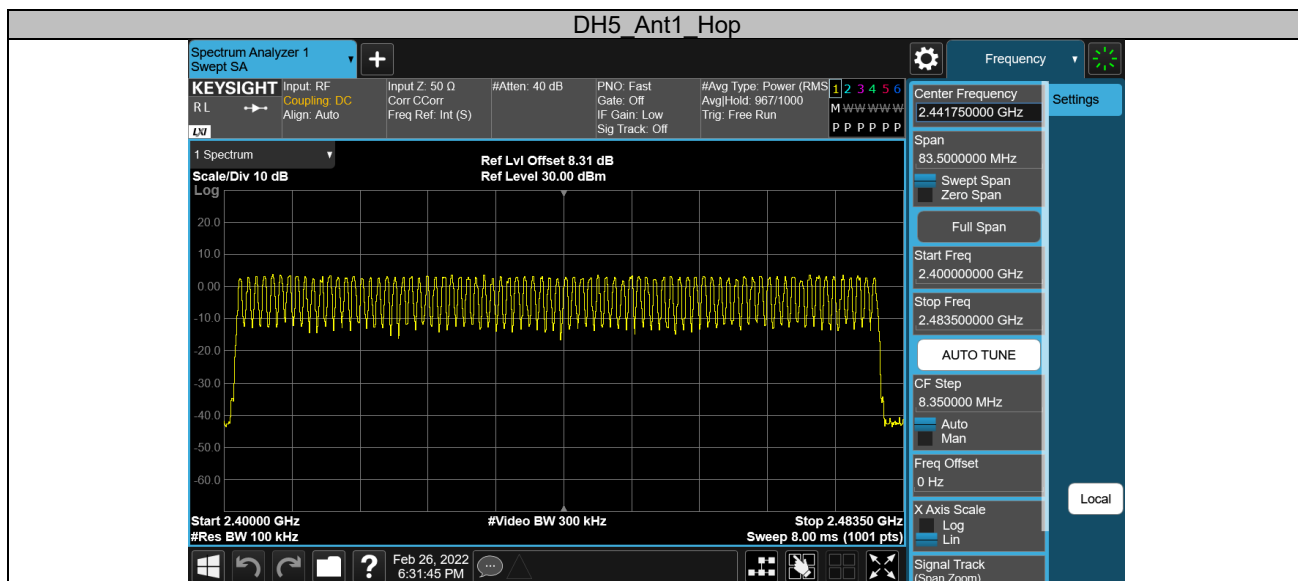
DH5_Ant1_Hop

Spectrum Analyzer 1
Swept SA

Frequency

KEYSIGHT
RL
LXI
Input: RF
Coupling: DC
Align: Auto
Input Z: 50 Ω
Corr CCorr
Freq Ref: Int (S)
#Atten: 40 dB
PNO: Fast
Gate: Off
IF Gain: Low
Sig Track: Off
#Avg Type: Power (RMS)
Avg|Hold: 967/1000
Trig: Free Run
1 2 3 4 5 6
M W W W W W
P P P P P P

1 Spectrum
Scale/Div 10 dB
Log
Ref Lvl Offset 8.31 dB
Ref Level 30.00 dBm

20.0
10.0
0.00
-10.0
-20.0
-30.0
-40.0
-50.0
-60.0

Start 2.40000 GHz
#Res BW 100 kHz
#Video BW 300 kHz
Stop 2.48350 GHz
Sweep 8.00 ms (1001 pts)

Feb 26, 2022
6:31:45 PM

Center Frequency
2.441750000 GHz
Settings
Span
83.5000000 MHz
Swept Span
Zero Span
Full Span
Start Freq
2.400000000 GHz
Stop Freq
2.483500000 GHz
AUTO TUNE
CF Step
8.350000 MHz
Auto
Man
Freq Offset
0 Hz
X Axis Scale
Log
Lin
Signal Track
(Span Zoom)
Local